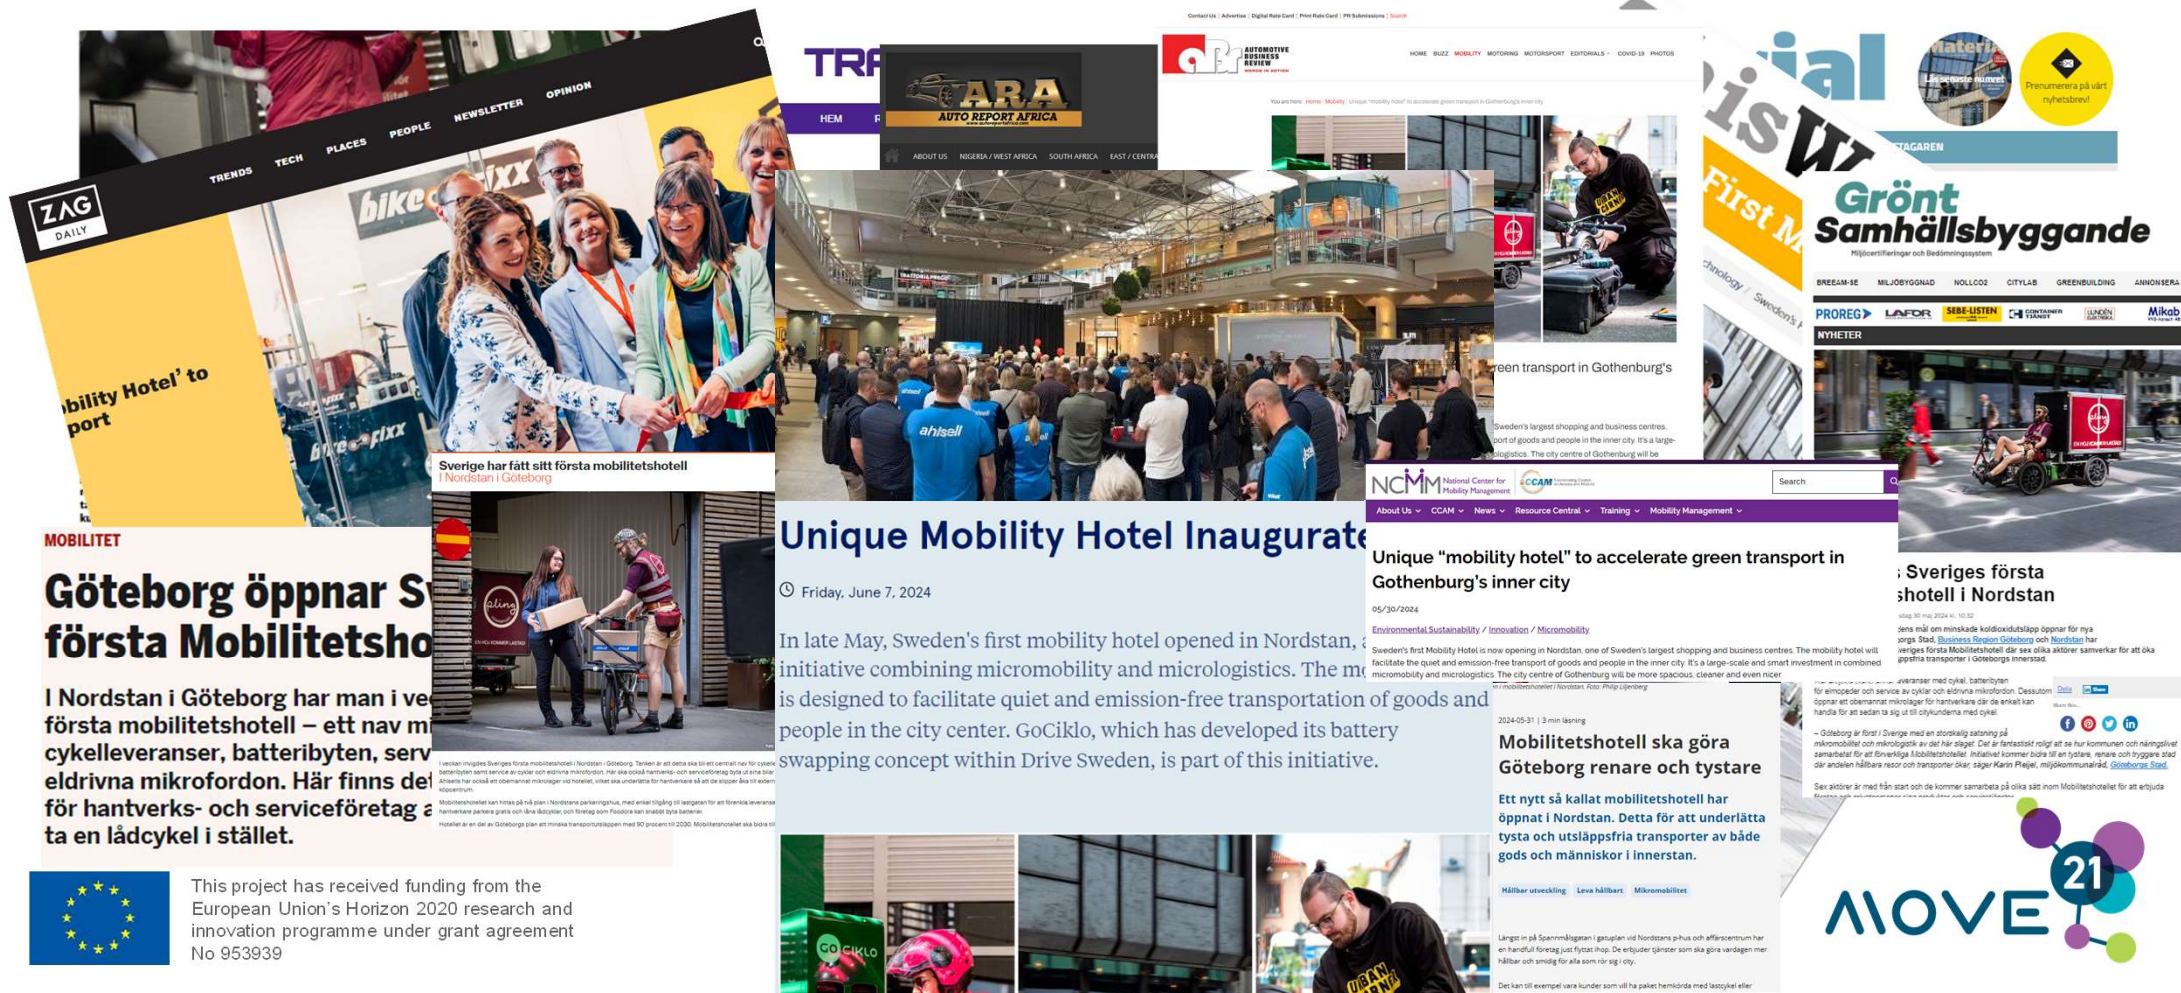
ZAG DAILY

TRENDS TECH PLACES PEOPLE NEWSLETTER OPINION

obility Hotel' to
port

Sverige har fått sitt första mobilitetshotell
I Nordstan i Göteborg

MOBILITET

Göteborg öppnar Sv
första Mobilitetsho

I Nordstan i Göteborg har man i ve
första mobilitetshotell – ett nav mi
cykelleveranser, batteribyten, serv
eldrivna mikrofordon. Här finns det
för hantverks- och serviceföretag a
ta en lådcykel i stället.

This project has received funding from the European Union's Horizon 2020 research and innovation programme under grant agreement No 953939

TRA

HEM

ARA
AUTO REPORT AFRICA

ABOUT US NIGERIA / WEST AFRICA SOUTH AFRICA EAST / CENTRA

Unique Mobility Hotel Inaugurate

Friday, June 7, 2024

In late May, Sweden's first mobility hotel opened in Nordstan, a initiative combining micromobility and micrologistics. The mo is designed to facilitate quiet and emission-free transportation of goods and people in the city center. GoCiklo, which has developed its battery swapping concept within Drive Sweden, is part of this initiative.

ABR AUTOMOTIVE BUSINESS REVIEW

HOME BUZZ MOBILITY MOTORING MOTORSPORT EDITORIALS COVID-19 PHOTOS

reen transport in Gothenburg's

Sweden's largest shopping and business centres.

NCMM National Center for Mobility Management

CCAM

About Us CCAM News Resource Central Training Mobility Management

Search

Unique "mobility hotel" to accelerate green transport in Gothenburg's inner city

05/30/2024

Environmental Sustainability / Innovation / Micromobility

Sweden's first Mobility Hotel is now opening in Nordstan, one of Sweden's largest shopping and business centres. The mobility hotel will facilitate the quiet and emission-free transport of goods and people in the inner city. It's a large-scale and smart investment in combined micromobility and micrologistics. The city centre of Gothenburg will be more spacious, cleaner and even nicer.

2024-05-31 | 3 min läsning

Mobilitetshotell ska göra Göteborg renare och tystare

Ett nytt så kallat mobilitetshotell har öppnat i Nordstan. Detta för att underlätta tysta och utsläppsfria transporter av både gods och människor i innerstan.

Hållbar utveckling Leva hållbart Mikromobilitet

Grönt Samhällsbyggande

Miljöcertifieringar och Bedömningssystem

BREEAM-SE MILJÖBYGGNAD NOLLCO2 CITYLAB GREENBUILDING ANNONSERA

NYHETER

Sveriges första
shotell i Nordstan

Prenumerera på vårt nyhetsbrev!

MOVE 21